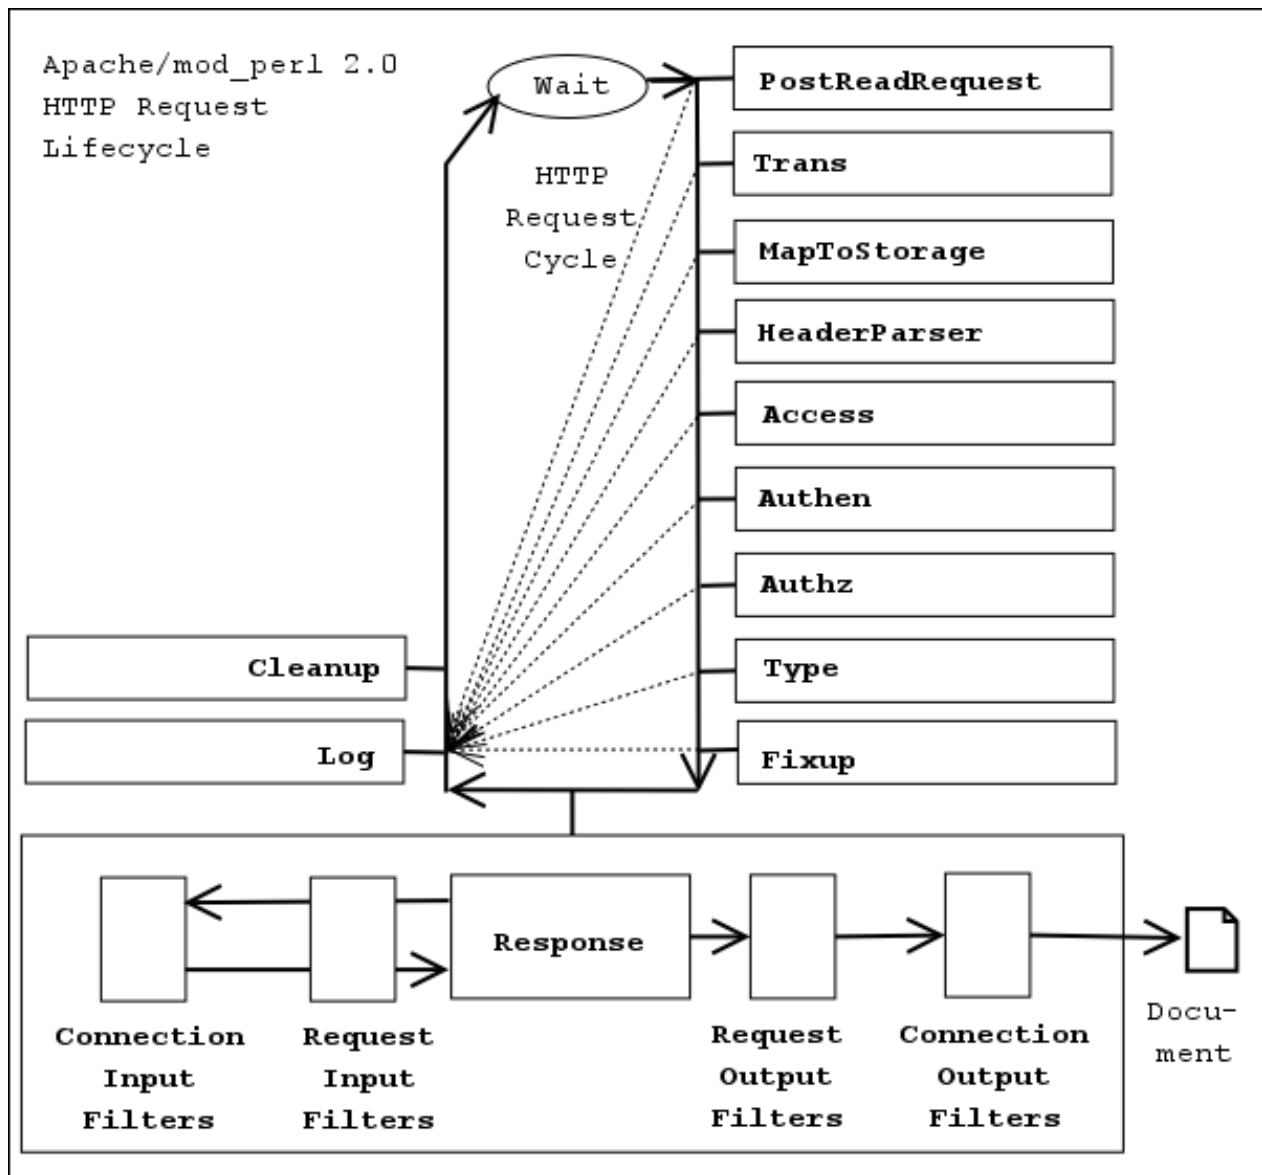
Apache/mod_perl 2.0
HTTP Request
Lifecycle

Wait

HTTP
Request
Cycle

PostReadRequest

Trans

MapToStorage

HeaderParser

Access

Authen

Authz

Type

Fixup

Cleanup

Log

Response

Connection
Input
Filters

Request
Input
Filters

Request
Output
Filters

Connection
Output
Filters

Document